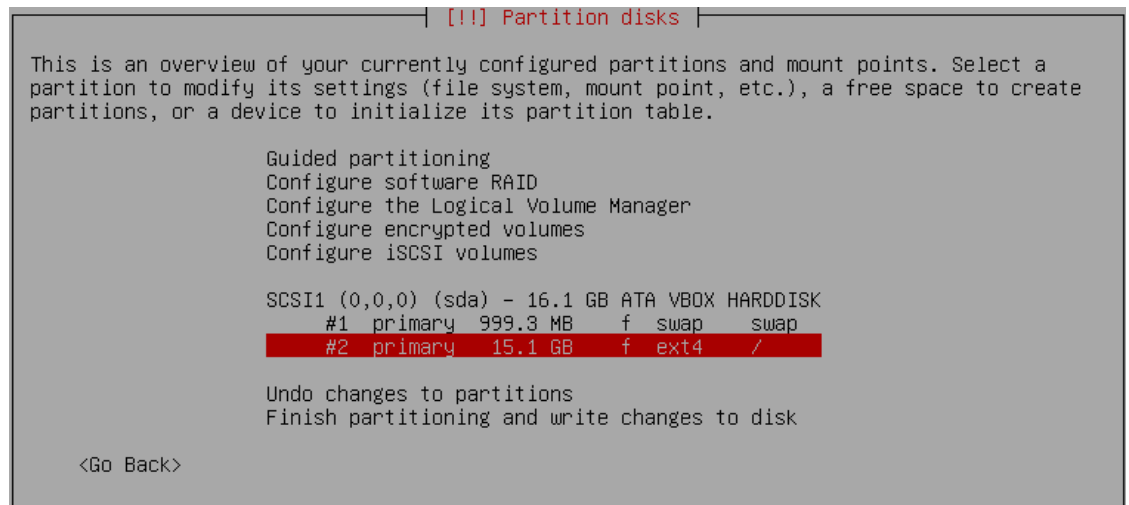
[!!] Partition disks

This is an overview of your currently configured partitions and mount points. Select a partition to modify its settings (file system, mount point, etc.), a free space to create partitions, or a device to initialize its partition table.

Guided partitioning
Configure software RAID
Configure the Logical Volume Manager
Configure encrypted volumes
Configure iSCSI volumes

SCSI1 (0,0,0) (sda) - 16.1 GB ATA VBOX HARDDISK
#1 primary 999.3 MB f swap swap
#2 primary 15.1 GB f ext4 /

Undo changes to partitions
Finish partitioning and write changes to disk

<Go Back>